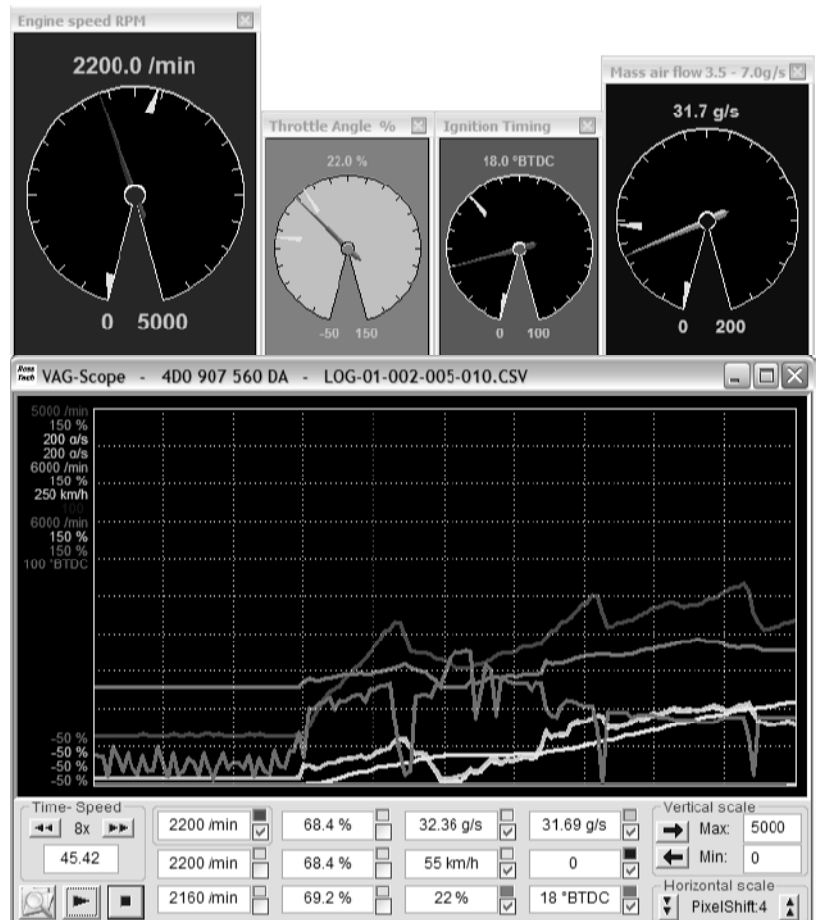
Engine speed RPM

2200.0 /min

0 5000

Throttle Angle %

22.0 %

-50 150

Ignition Timing

18.0 °BTDC

0 100

Mass air flow 3.5 - 7.0g/s

31.7 g/s

0 200

VAG-Scope - 4D0 907 560 DA - LOG-01-002-005-010.CSV

5000 /min
150 %
200 g/s
200 g/s
6000 /min
150 %
250 km/h
100
6000 /min
150 %
150 %
100 °BTDC

-50 %
-50 %
-50 %
-50 %
-50 %

Time- Speed
8x
45.42

| 2200 /min | 68.4 % | 32.36 g/s | 31.69 g/s |
|---|---|---|---|
| 2200 /min | 68.4 % | 55 km/h | 0 |
| 2160 /min | 69.2 % | 22 % | 18 °BTDC |

Vertical scale
Max: 5000
Min: 0

Horizontal scale
PixelShift:4